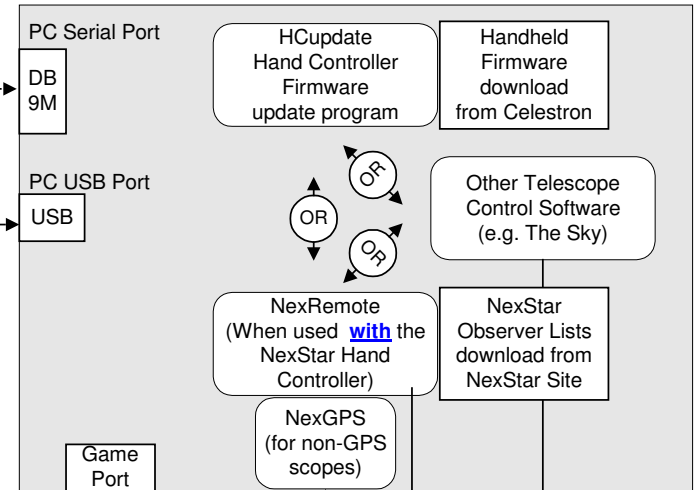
PC Serial Port

DB 9M

PC USB Port

USB

HCupdate Hand Controller Firmware update program

Handheld Firmware download from Celestron

OR

OR

OR

Other Telescope Control Software (e.g. The Sky)

NexRemote (When used **with** the NexStar Hand Controller)

NexStar Observer Lists download from NexStar Site

NexGPS (for non-GPS scopes)

Game Port